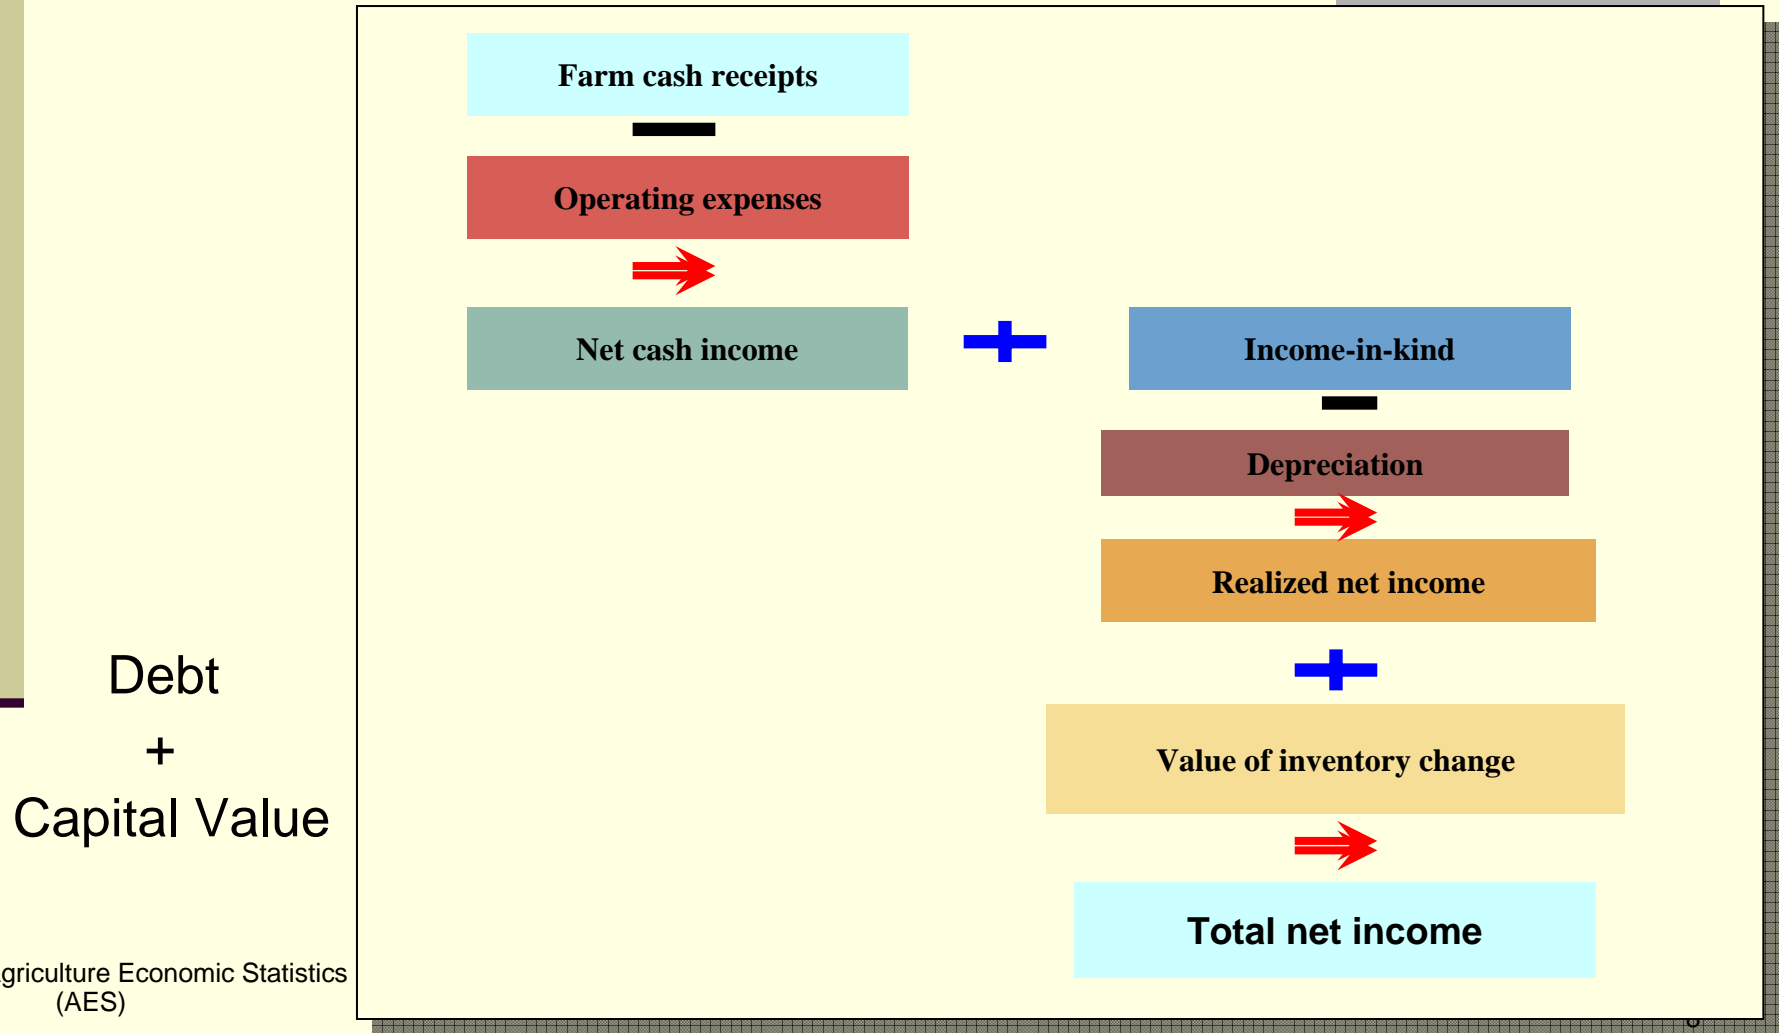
Farm cash receipts

Operating expenses

Net cash income

Income-in-kind

Depreciation

Realized net income

Value of inventory change

Total net income

Debt
+
Capital Value

griculture Economic Statistics (AES)